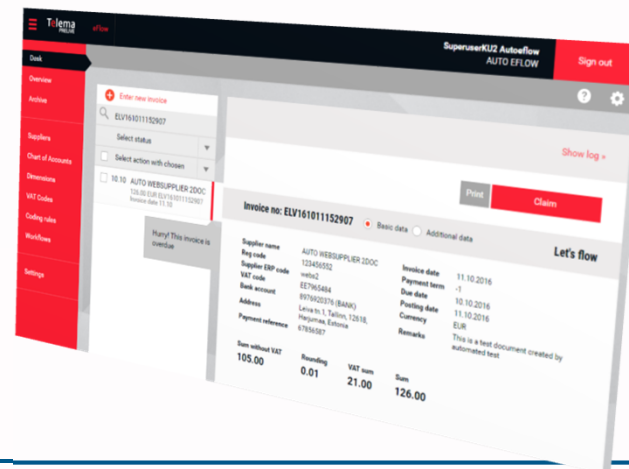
Telema PRELIVE eFlow

SuperuserKU2 Autoeflow
AUTO EFLOW

Sign out

Desk
Overview
Archive
Suppliers
Chart of Accounts
Dimensions
VAT Codes
Coding rules
Workflows
Settings

Enter new invoice
ELV161011152907
Select status
Select action with chosen

10.10 AUTO WEBSUPPLIER 2DOC
126.00 EUR ELV161011152907
Invoice date 11.10

Hurry! This invoice is overdue

Show log »

Print
Claim

Invoice no: ELV161011152907
Basic data
Additional data

Let's flow

| | |
|---|---|
| Supplier name | AUTO WEBSUPPLIER 2DOC |
| Reg code | 123456552 |
| Supplier ERP code | webs2 |
| VAT code | EE7965484 |
| Bank account | 8976920376 (BANK) |
| Address | Leiva tn 1, Tallinn, 12618, Harjumaa, Estonia |
| Payment reference | 67856567 |

| | |
|---|---|
| Invoice date | 11.10.2016 |
| Payment term | -1 |
| Due date | 10.10.2016 |
| Posting date | 11.10.2016 |
| Currency | EUR |
| Remarks | This is a test document created by automated test |

Sum without VAT
105.00
Rounding
0.01
VAT sum
21.00
Sum
126.00